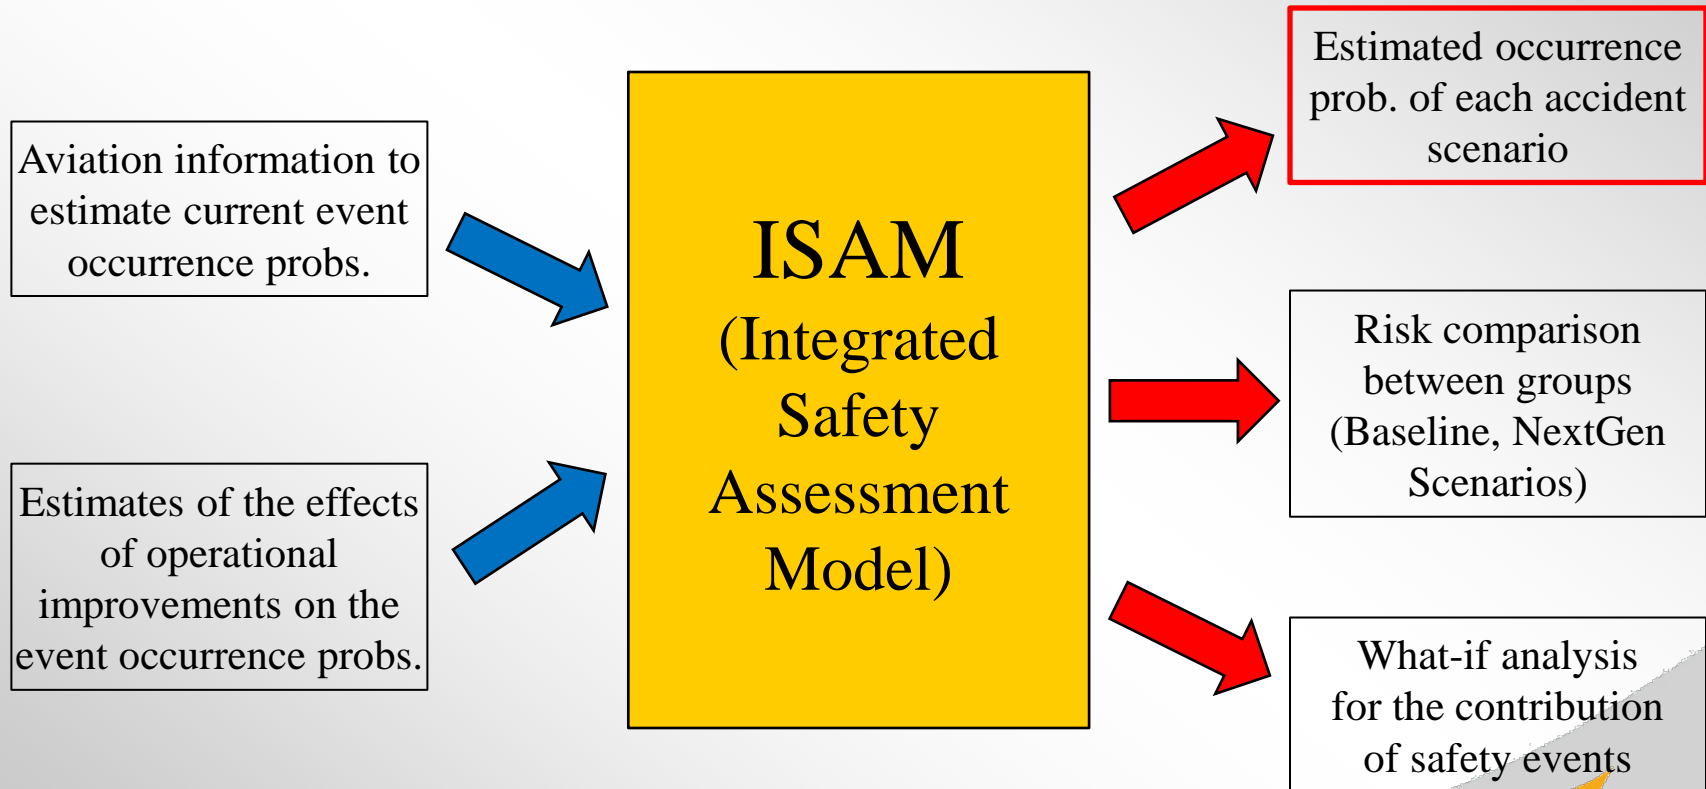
Aviation information to estimate current event occurrence probs.

Estimates of the effects of operational improvements on the event occurrence probs.

ISAM
(Integrated Safety Assessment Model)

Estimated occurrence prob. of each accident scenario

Risk comparison between groups (Baseline, NextGen Scenarios)

What-if analysis for the contribution of safety events